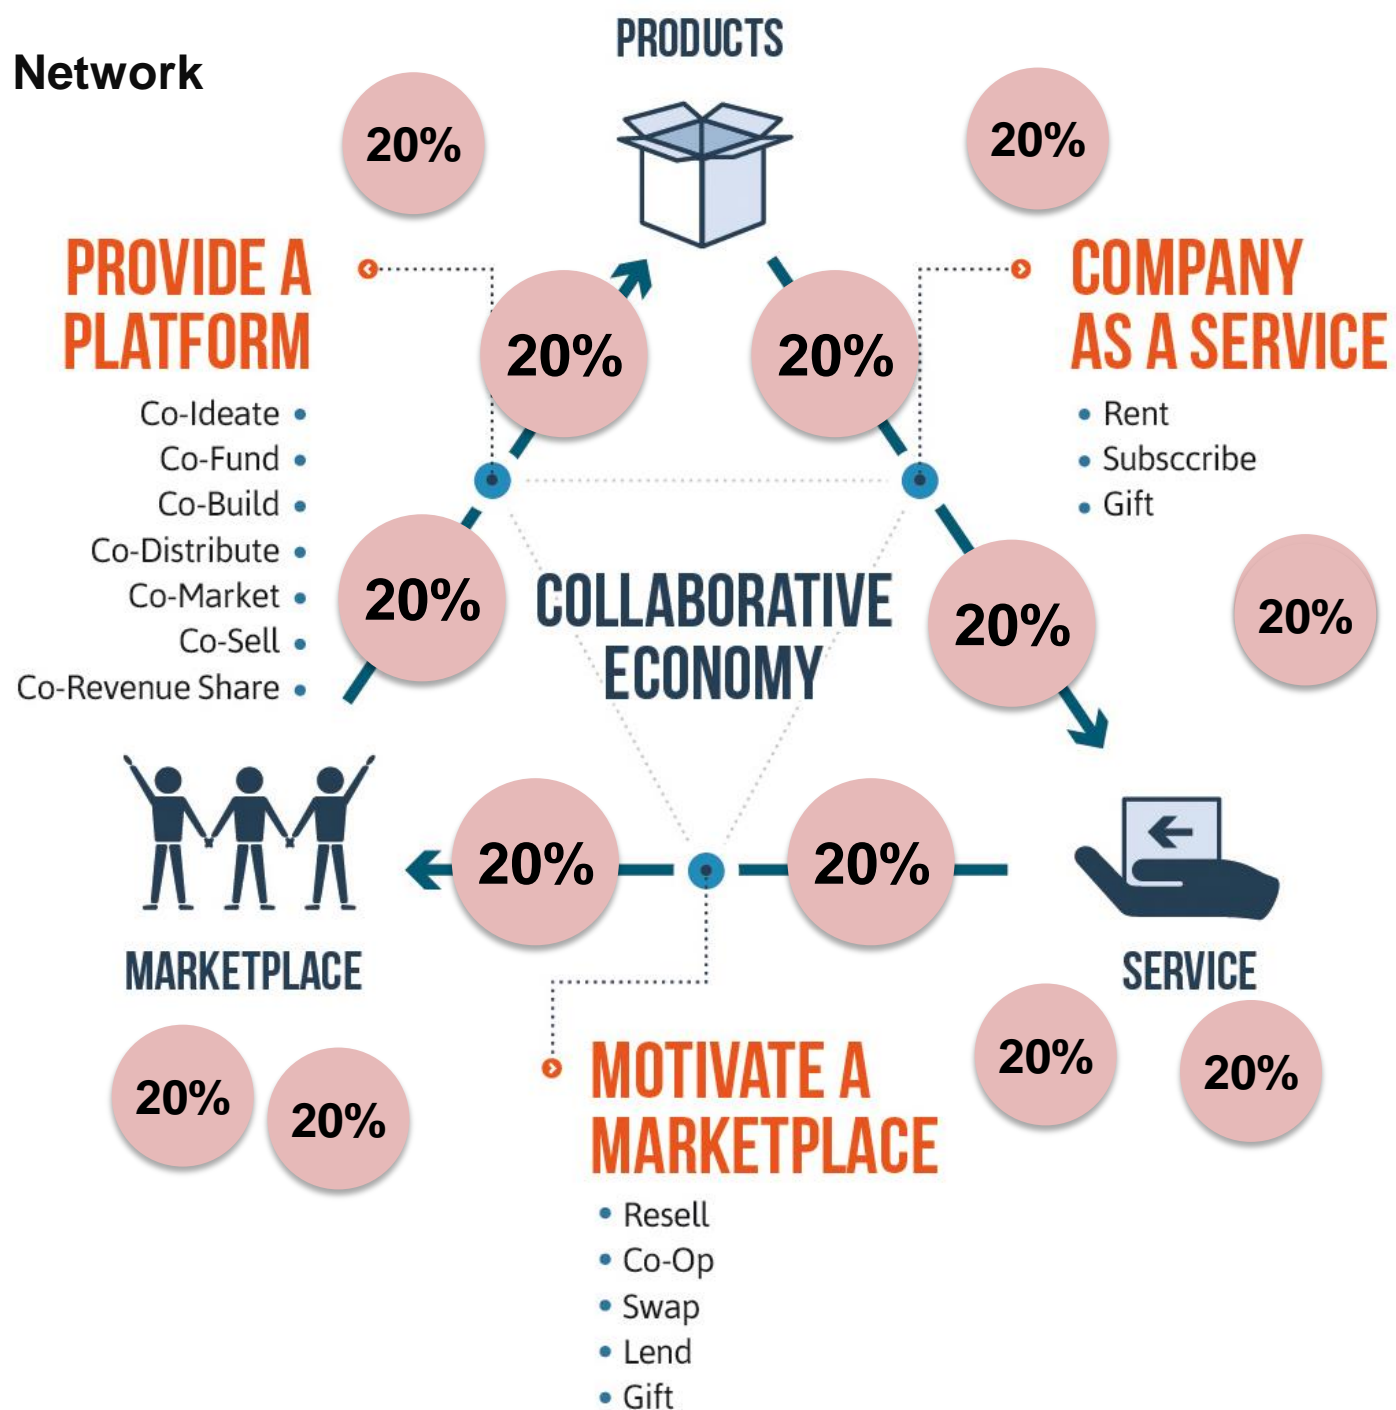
Network

PRODUCTS

20%

20%

PROVIDE A PLATFORM

Co-Ideate
Co-Fund
Co-Build
Co-Distribute
Co-Market
Co-Sell
Co-Revenue Share

20%

20%

COMPANY AS A SERVICE

• Rent
• Subsccribe
• Gift

20%

COLLABORATIVE ECONOMY

20%

20%

20%

20%

20%

MARKETPLACE

SERVICE

20%

20%

20%

20%

MOTIVATE A MARKETPLACE

• Resell
• Co-Op
• Swap
• Lend
• Gift